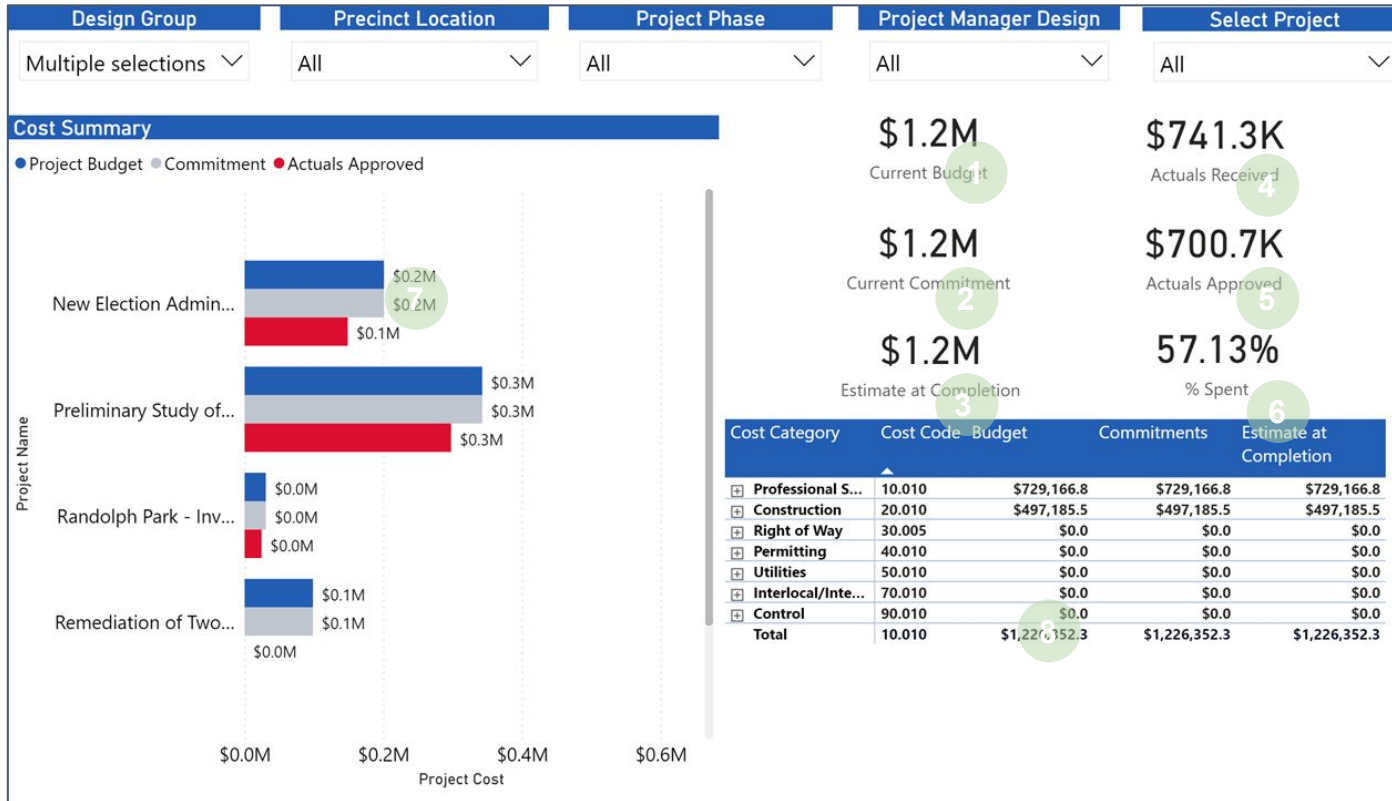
Design Group
Multiple selections

Precinct Location
All

Project Phase
All

Project Manager Design
All

Select Project
All

Cost Summary

● Project Budget ● Commitment ● Actuals Approved

Project Name

New Election Admin...
$0.2M
$0.2M
$0.1M

7

Preliminary Study of...
$0.3M
$0.3M
$0.3M

Randolph Park - Inv...
$0.0M
$0.0M
$0.0M

Remediation of Two...
$0.1M
$0.1M
$0.0M

$0.0M $0.2M $0.4M $0.6M
Project Cost

$1.2M
Current Budget
1

$741.3K
Actuals Received
4

$1.2M
Current Commitment
2

$700.7K
Actuals Approved
5

$1.2M
Estimate at Completion
3

57.13%
% Spent
6

| Cost Category | Cost Code | Budget | Commitments | Estimate at Completion |
|---|---|---|---|---|
| ⊞ Professional S... | 10.010 | $729,166.8 | $729,166.8 | $729,166.8 |
| ⊞ Construction | 20.010 | $497,185.5 | $497,185.5 | $497,185.5 |
| ⊞ Right of Way | 30.005 | $0.0 | $0.0 | $0.0 |
| ⊞ Permitting | 40.010 | $0.0 | $0.0 | $0.0 |
| ⊞ Utilities | 50.010 | $0.0 | $0.0 | $0.0 |
| ⊞ Interlocal/Inte... | 70.010 | $0.0 | $0.0 | $0.0 |
| ⊞ Control | 90.010 | $0.0 | $0.0 | $0.0 |
| Total | 10.010 | $1,226,352.3 | $1,226,352.3 | $1,226,352.3 |

8